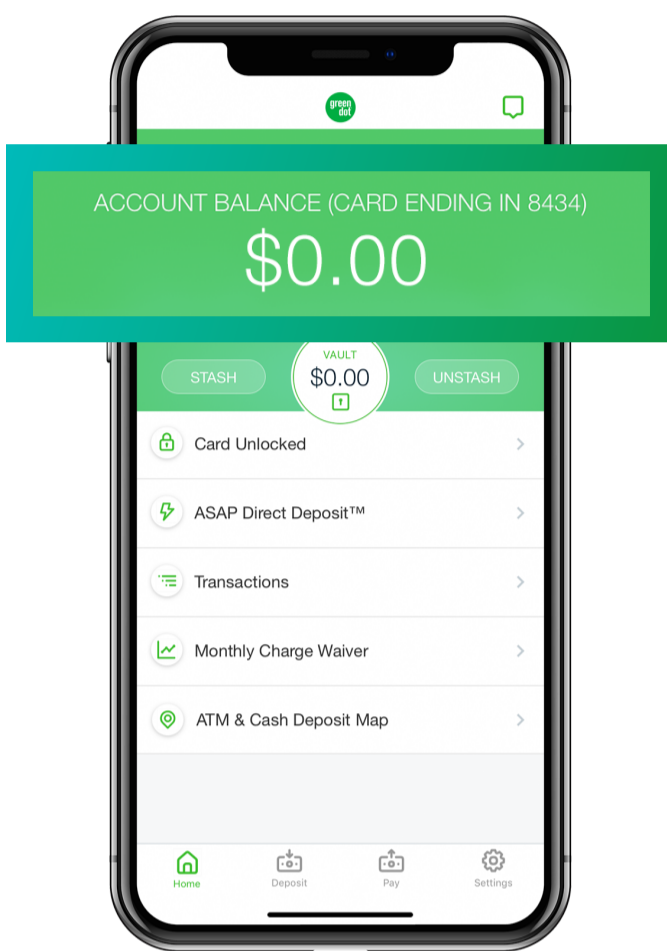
green dot

ACCOUNT BALANCE (CARD ENDING IN 8434)
$0.00

STASH
VAULT
$0.00
UNSTASH

Card Unlocked

ASAP Direct Deposit™

Transactions

Monthly Charge Waiver

ATM & Cash Deposit Map

Home
Deposit
Pay
Settings